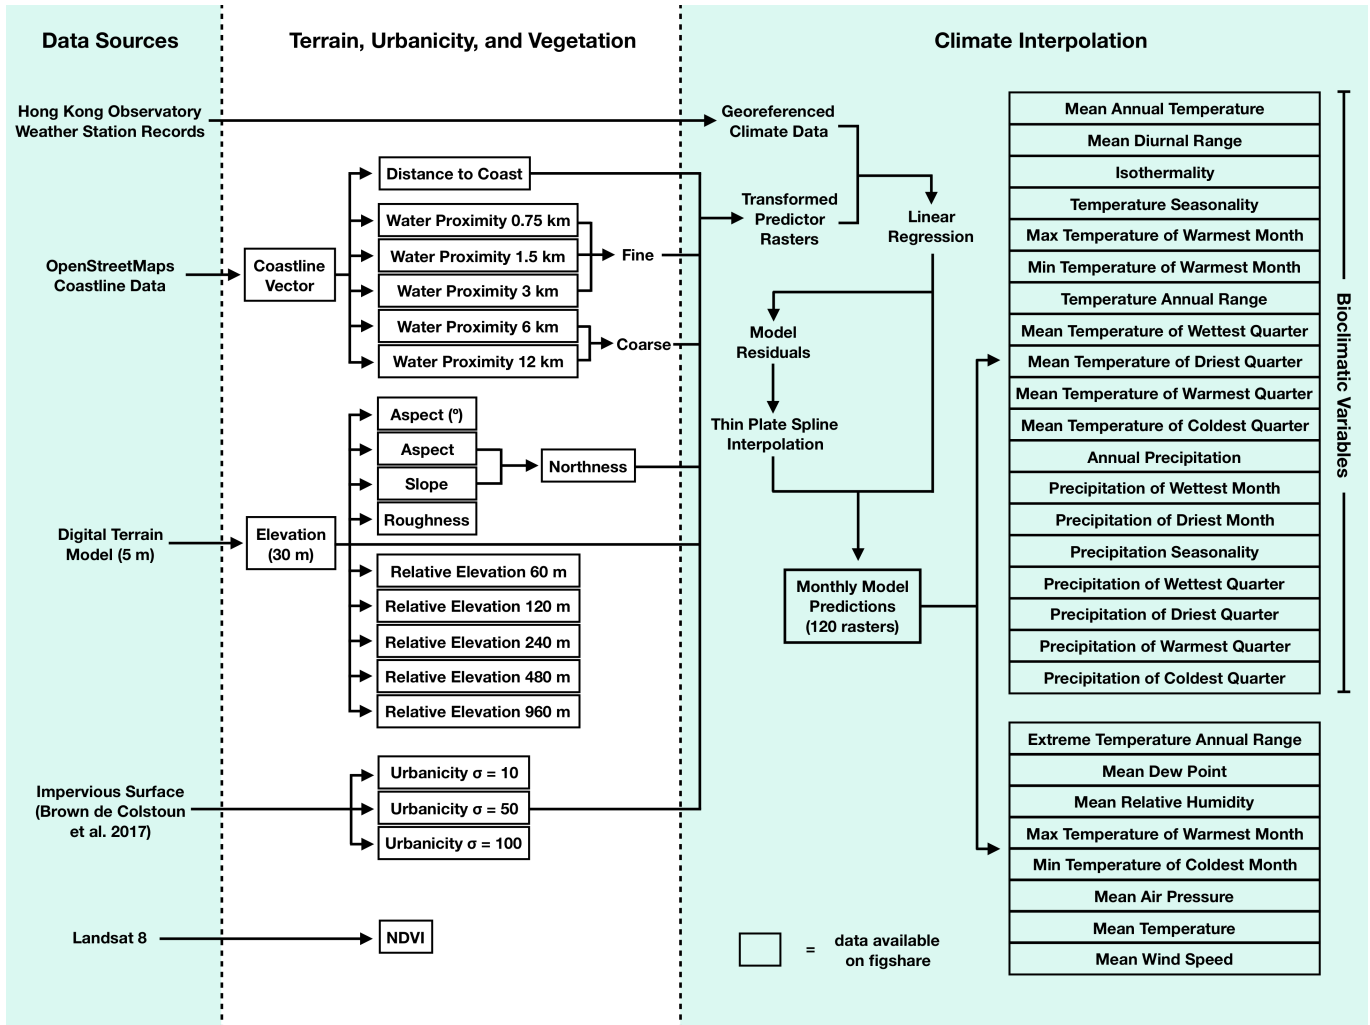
Data Sources

Hong Kong Observatory Weather Station Records

OpenStreetMaps Coastline Data

Digital Terrain Model (5 m)

Impervious Surface (Brown de Colstoun et al. 2017)

Landsat 8

Terrain, Urbanicity, and Vegetation

Coastline Vector

Distance to Coast

Water Proximity 0.75 km

Water Proximity 1.5 km

Water Proximity 3 km

Water Proximity 6 km

Water Proximity 12 km

Fine

Coarse

Elevation (30 m)

Aspect (º)

Aspect

Slope

Roughness

Northness

Relative Elevation 60 m

Relative Elevation 120 m

Relative Elevation 240 m

Relative Elevation 480 m

Relative Elevation 960 m

Urbanicity σ = 10

Urbanicity σ = 50

Urbanicity σ = 100

NDVI

Climate Interpolation

Georeferenced Climate Data

Transformed Predictor Rasters

Linear Regression

Model Residuals

Thin Plate Spline Interpolation

Monthly Model Predictions (120 rasters)

= data available on figshare

Mean Annual Temperature

Mean Diurnal Range

Isothermality

Temperature Seasonality

Max Temperature of Warmest Month

Min Temperature of Warmest Month

Temperature Annual Range

Mean Temperature of Wettest Quarter

Mean Temperature of Driest Quarter

Mean Temperature of Warmest Quarter

Mean Temperature of Coldest Quarter

Annual Precipitation

Precipitation of Wettest Month

Precipitation of Driest Month

Precipitation Seasonality

Precipitation of Wettest Quarter

Precipitation of Driest Quarter

Precipitation of Warmest Quarter

Precipitation of Coldest Quarter

Bioclimatic Variables

Extreme Temperature Annual Range

Mean Dew Point

Mean Relative Humidity

Max Temperature of Warmest Month

Min Temperature of Coldest Month

Mean Air Pressure

Mean Temperature

Mean Wind Speed